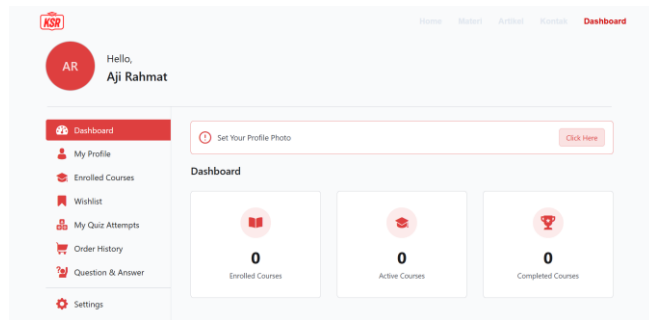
KSR

Home Materi Artikel Kontak Dashboard

AR

Hello,
Aji Rahmat

Dashboard
My Profile
Enrolled Courses
Wishlist
My Quiz Attempts
Order History
Question & Answer

Settings

Set Your Profile Photo

Click Here

Dashboard

0
Enrolled Courses

0
Active Courses

0
Completed Courses